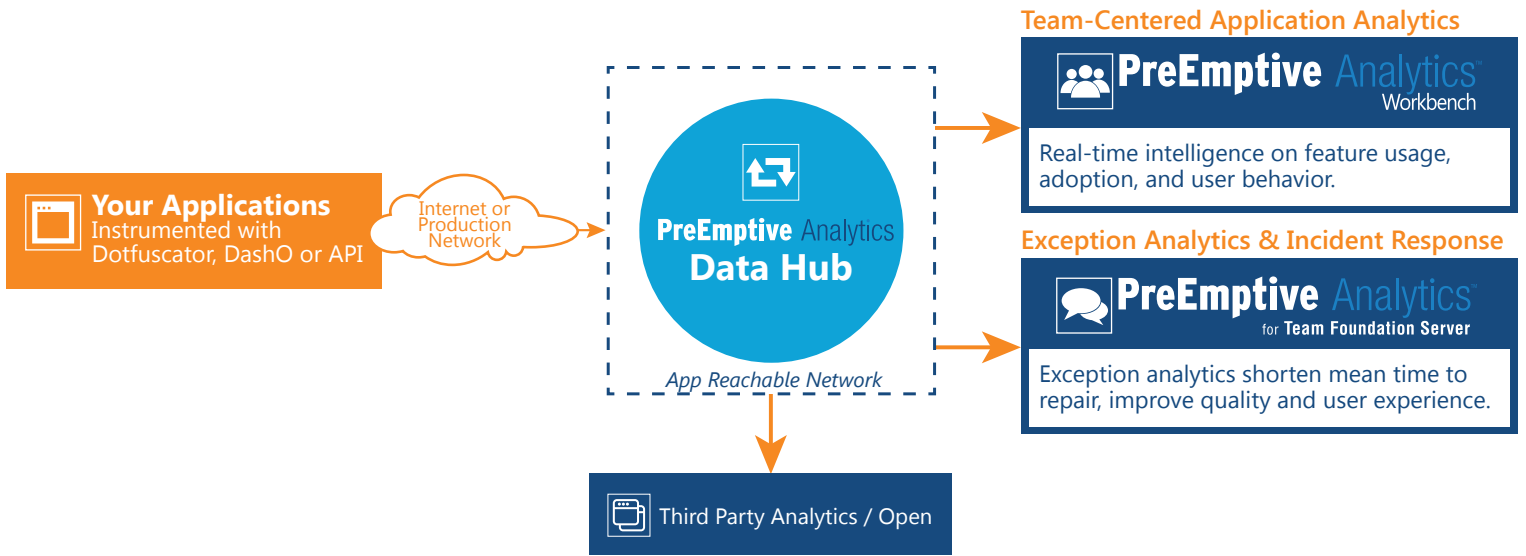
Your Applications
Instrumented with Dotfuscator, DashO or API

Internet or Production Network

PreEmptive Analytics
Data Hub

App Reachable Network

Third Party Analytics / Open

Team-Centered Application Analytics

PreEmptive Analytics™
Workbench

Real-time intelligence on feature usage, adoption, and user behavior.

Exception Analytics & Incident Response

PreEmptive Analytics™
for Team Foundation Server

Exception analytics shorten mean time to repair, improve quality and user experience.